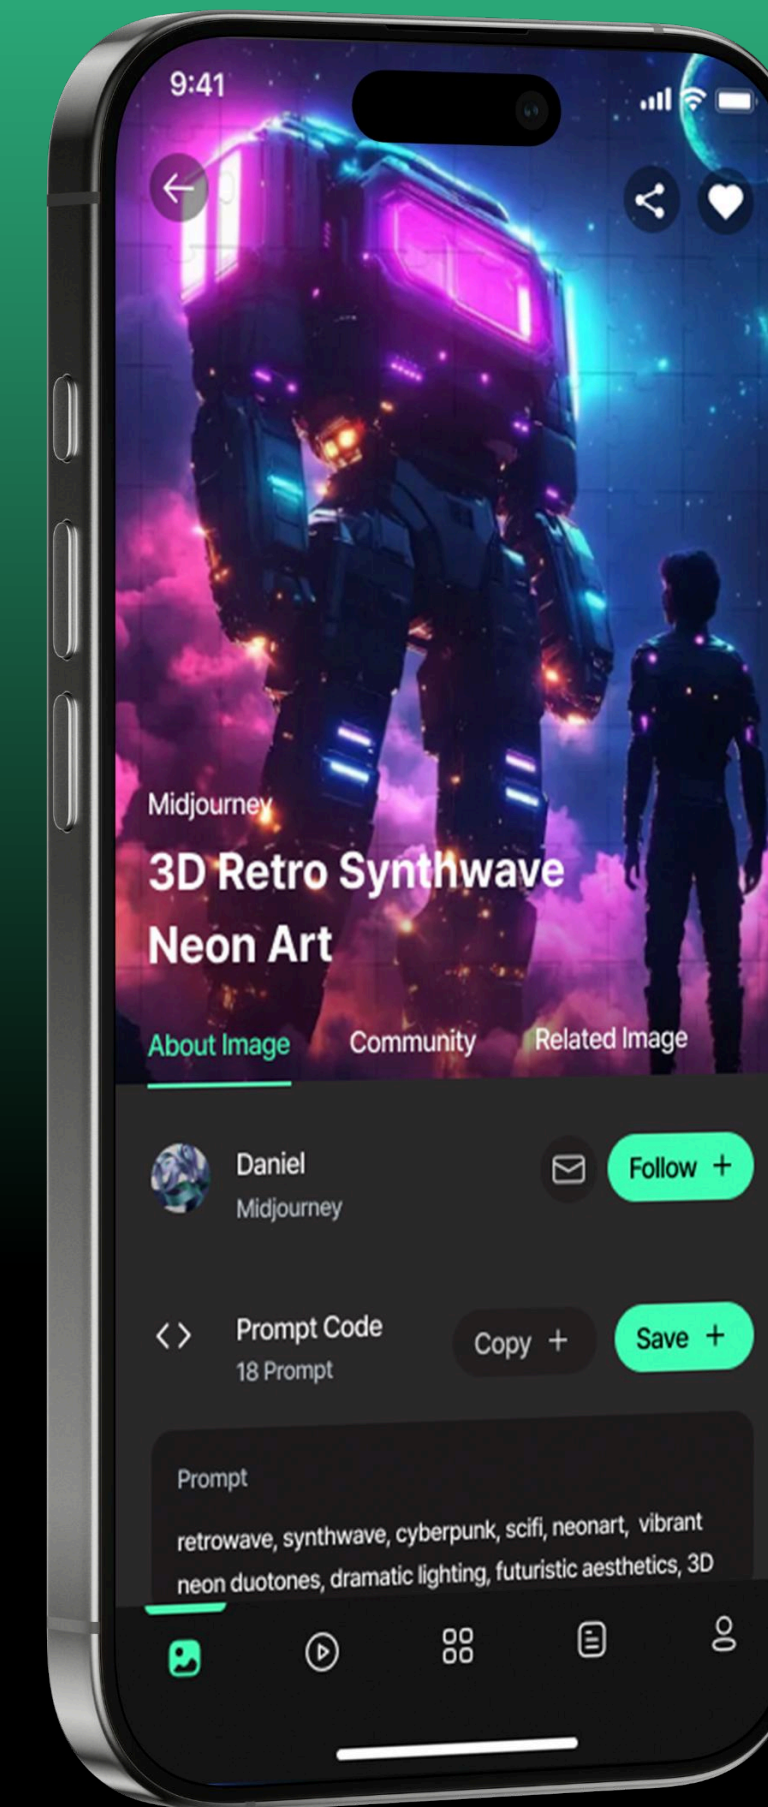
9:41

Midjourney

3D Retro Synthwave Neon Art

About Image Community Related Image

Daniel
Midjourney

Follow +

Prompt Code
18 Prompt

Copy +

Save +

Prompt

retrowave, synthwave, cyberpunk, scifi, neonart, vibrant neon duotones, dramatic lighting, futuristic aesthetics, 3D